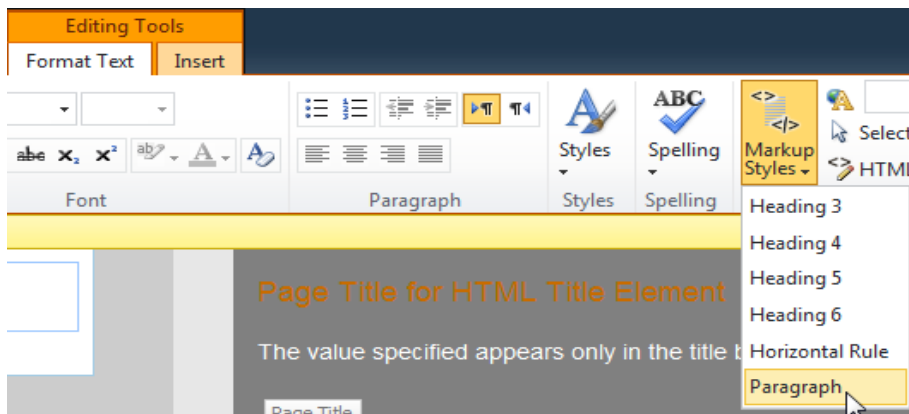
Editing Tools

Format Text

Insert

abe $x_2$ $x^2$

Font

Paragraph

Styles

Styles

ABC

Spelling

Spelling

<>

</>

Markup Styles

Select

HTML

Heading 3

Heading 4

Heading 5

Heading 6

Horizontal Rule

Paragraph

Page Title for HTML Title Element

The value specified appears only in the title b

Page Title